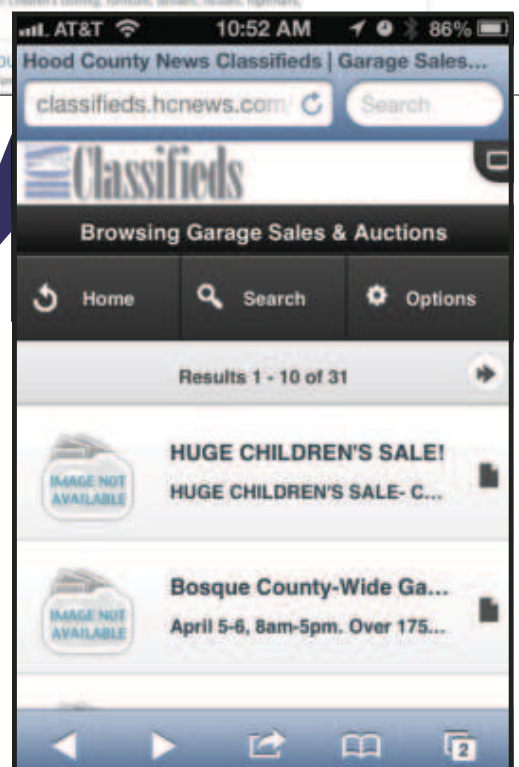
AT&T 10:52 AM 86%

Hood County News Classifieds | Garage Sales...

classifieds.hcnews.com

Search

Classifieds

Browsing Garage Sales & Auctions

Home

Search

Options

Results 1 - 10 of 31

IMAGE NOT AVAILABLE

HUGE CHILDREN'S SALE!

HUGE CHILDREN'S SALE- C...

IMAGE NOT AVAILABLE

Bosque County-Wide Ga...

April 5-6, 8am-5pm. Over 175...

2